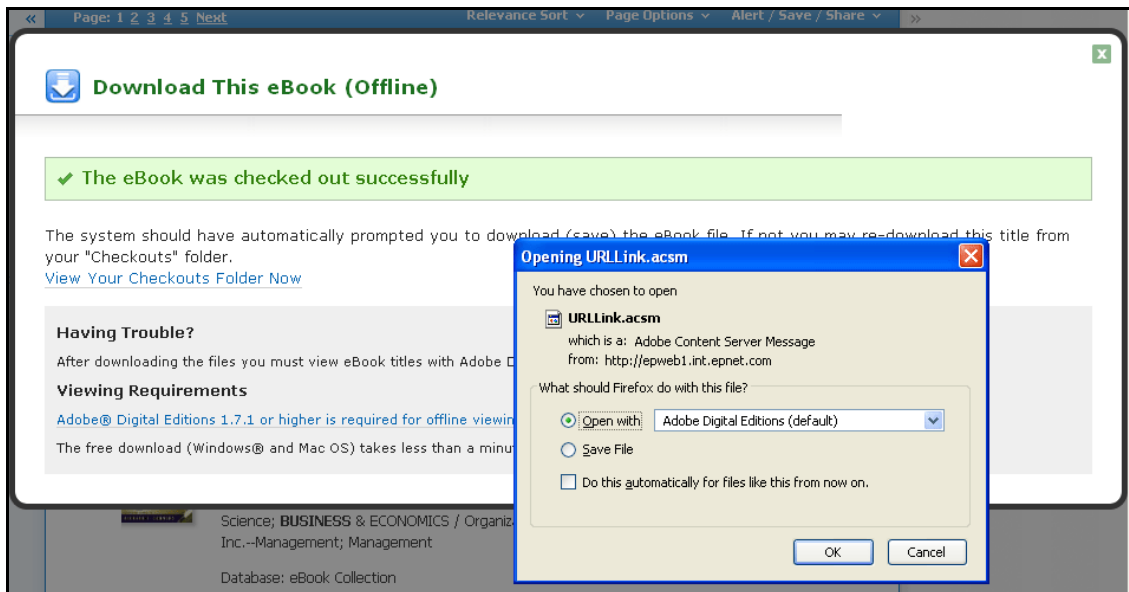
« Page: 1 2 3 4 5 Next Relevance Sort Page Options Alert / Save / Share »

x

Download This eBook (Offline)

✔ The eBook was checked out successfully

The system should have automatically prompted you to download (save) the eBook file. If not you may re-download this title from your "Checkouts" folder.
View Your Checkouts Folder Now

Having Trouble?

After downloading the files you must view eBook titles with Adobe D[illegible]

Viewing Requirements

Adobe® Digital Editions 1.7.1 or higher is required for offline viewin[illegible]

The free download (Windows® and Mac OS) takes less than a minu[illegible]

Science; BUSINESS & ECONOMICS / Organiz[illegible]
Inc.--Management; Management

Database: eBook Collection

Opening URLLink.acsm

You have chosen to open

URLLink.acsm
which is a: Adobe Content Server Message
from: http://epweb1.int.epnet.com

What should Firefox do with this file?

Open with Adobe Digital Editions (default)

Save File

Do this automatically for files like this from now on.

OK Cancel